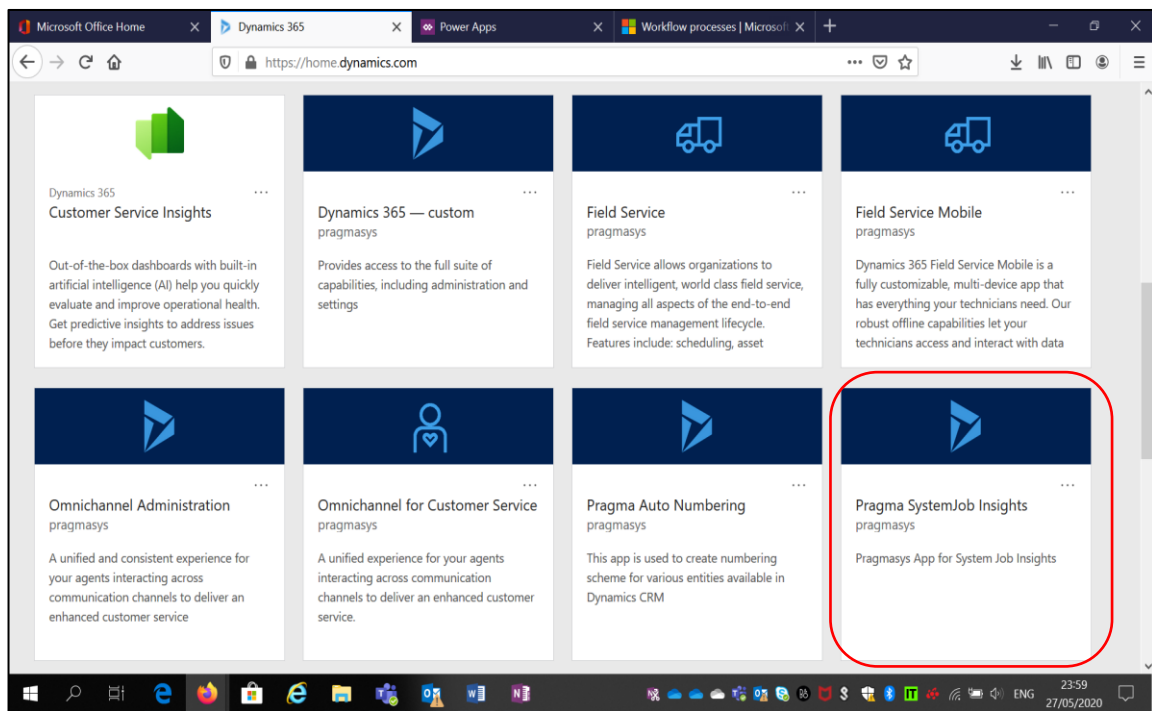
Microsoft Office Home
Dynamics 365
Power Apps
Workflow processes | Microsof

https://home.dynamics.com

Dynamics 365
Customer Service Insights
Out-of-the-box dashboards with built-in artificial intelligence (AI) help you quickly evaluate and improve operational health. Get predictive insights to address issues before they impact customers.

Dynamics 365 — custom
pragmasys
Provides access to the full suite of capabilities, including administration and settings

Field Service
pragmasys
Field Service allows organizations to deliver intelligent, world class field service, managing all aspects of the end-to-end field service management lifecycle. Features include: scheduling, asset

Field Service Mobile
pragmasys
Dynamics 365 Field Service Mobile is a fully customizable, multi-device app that has everything your technicians need. Our robust offline capabilities let your technicians access and interact with data

Omnichannel Administration
pragmasys
A unified and consistent experience for your agents interacting across communication channels to deliver an enhanced customer service

Omnichannel for Customer Service
pragmasys
A unified experience for your agents interacting across communication channels to deliver an enhanced customer service.

Pragma Auto Numbering
pragmasys
This app is used to create numbering scheme for various entities available in Dynamics CRM

Pragma SystemJob Insights
pragmasys
Pragmasys App for System Job Insights

ENG 23:59 27/05/2020